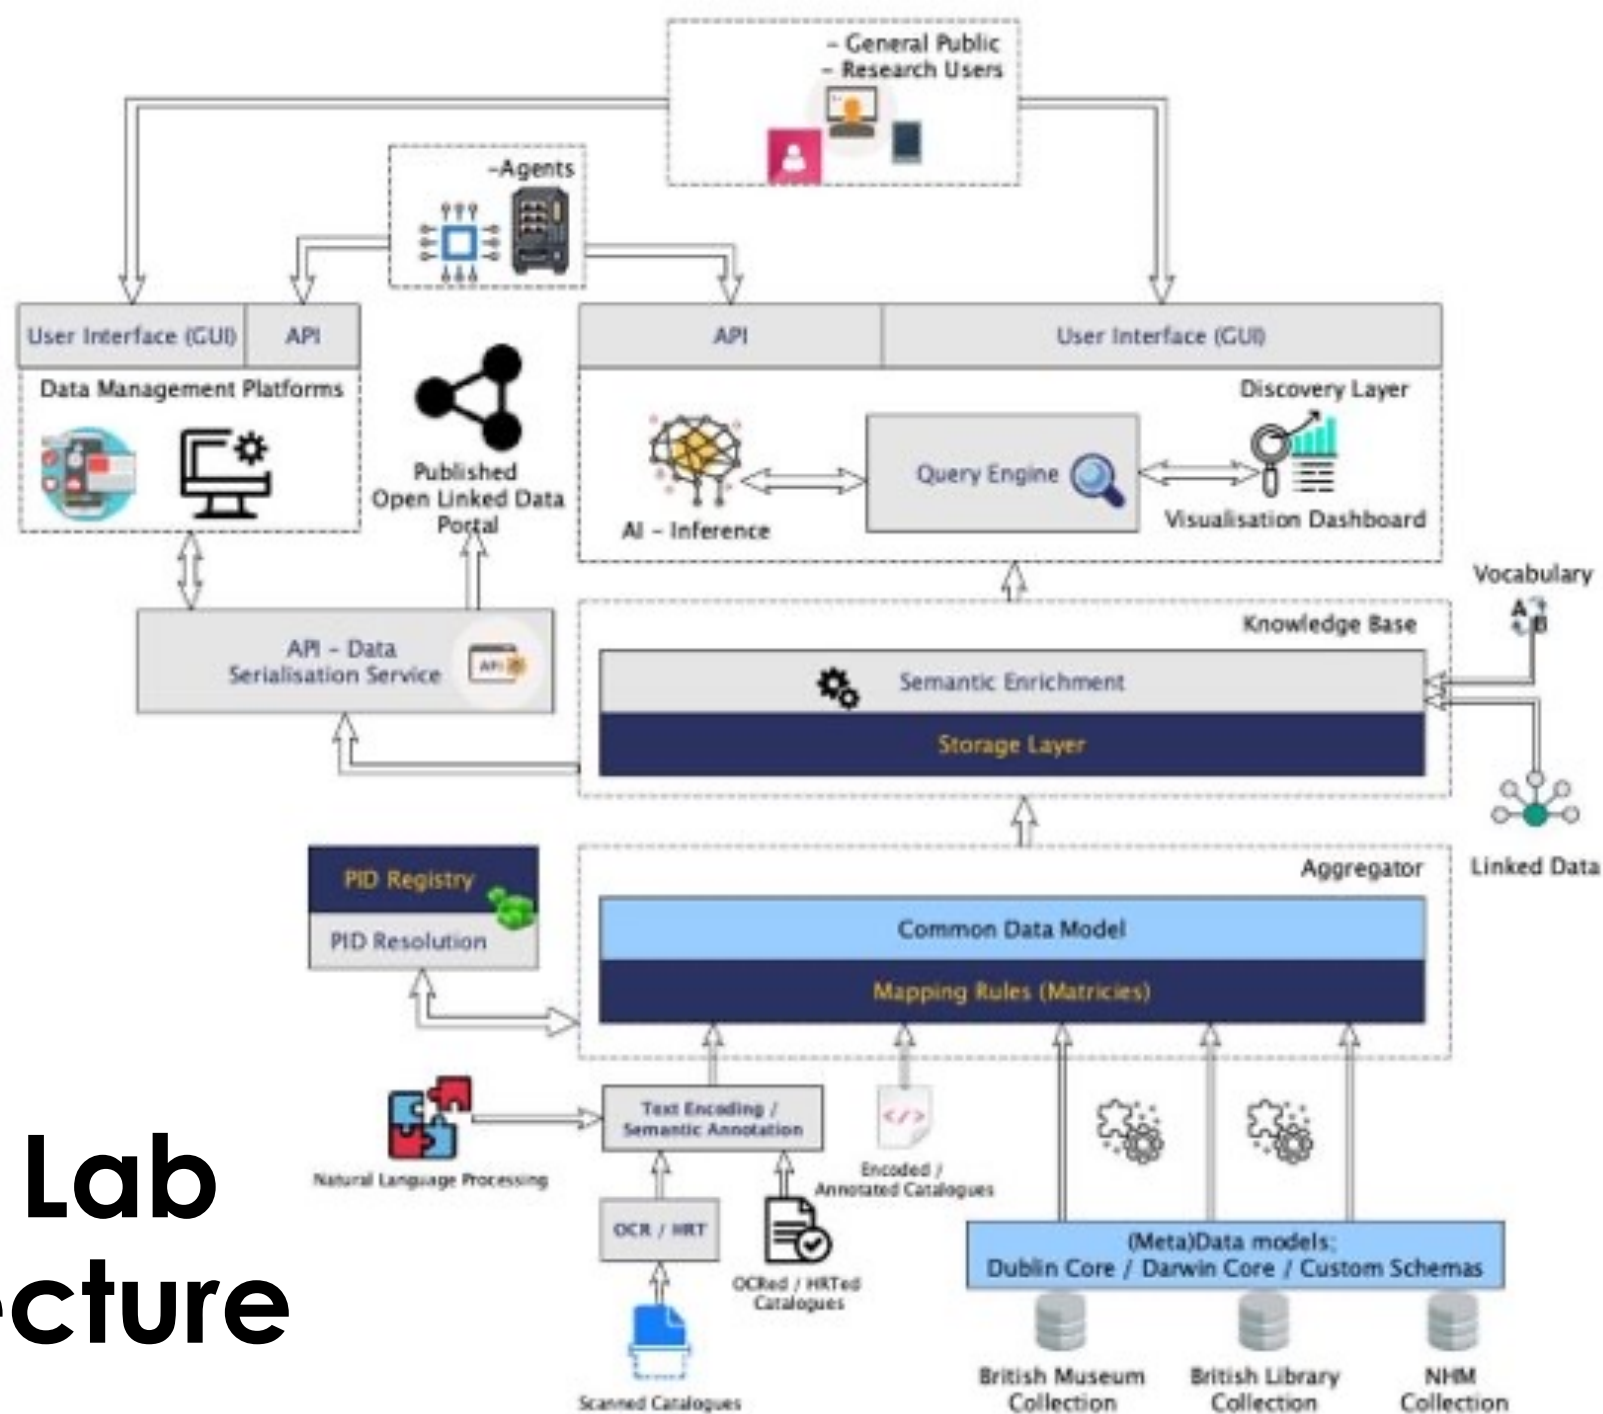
- General Public
- Research Users

-Agents

User Interface (GUI) | API

Data Management Platforms

Published Open Linked Data Portal

API | User Interface (GUI)

Discovery Layer

AI - Inference

Query Engine

Visualisation Dashboard

API - Data Serialisation Service

Knowledge Base

Vocabulary

Semantic Enrichment

Storage Layer

Linked Data

PID Registry

PID Resolution

Aggregator

Common Data Model

Mapping Rules (Matricies)

Lab
cture

Natural Language Processing

Text Encoding / Semantic Annotation

Encoded / Annotated Catalogues

OCR / HRT

OCRed / HRTed Catalogues

Scanned Catalogues

(Meta)Data models:
Dublin Core / Darwin Core / Custom Schemas

British Museum Collection

British Library Collection

NHM Collection